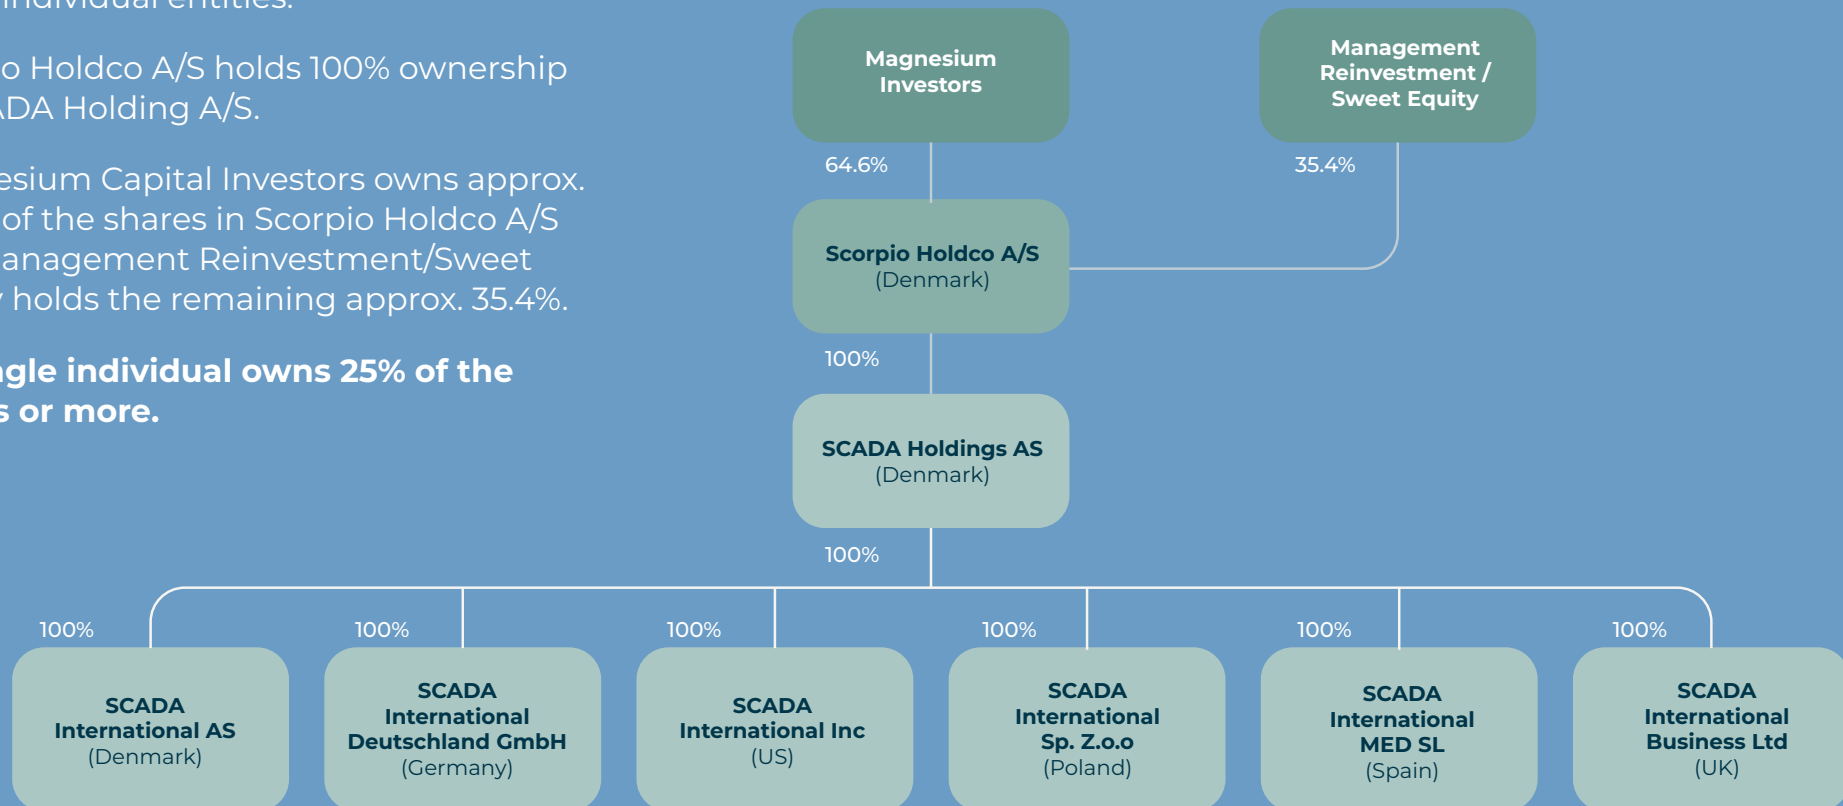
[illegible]ndividual entities.

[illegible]o Holdco A/S holds 100% ownership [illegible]ADA Holding A/S.

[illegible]esium Capital Investors owns approx. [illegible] of the shares in Scorpio Holdco A/S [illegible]anagement Reinvestment/Sweet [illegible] holds the remaining approx. 35.4%.

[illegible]gle individual owns 25% of the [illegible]s or more.

Magnesium Investors

Management Reinvestment / Sweet Equity

64.6%

35.4%

Scorpio Holdco A/S
(Denmark)

100%

SCADA Holdings AS
(Denmark)

100%

100%

SCADA International AS
(Denmark)

100%

SCADA International Deutschland GmbH
(Germany)

100%

SCADA International Inc
(US)

100%

SCADA International Sp. Z.o.o
(Poland)

100%

SCADA International MED SL
(Spain)

100%

SCADA International Business Ltd
(UK)